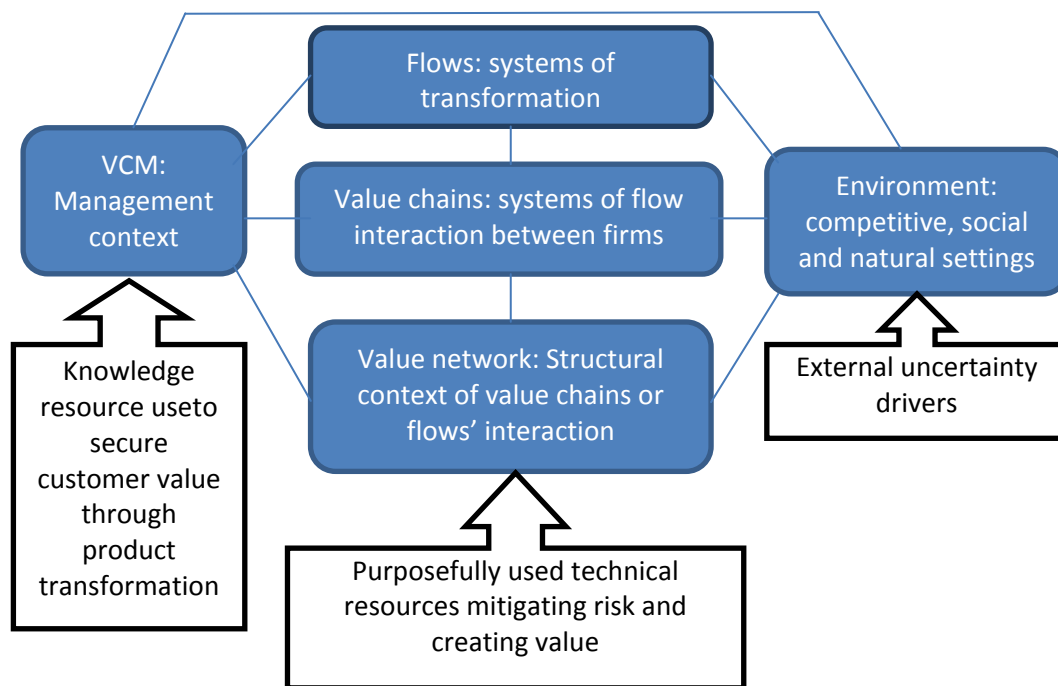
VCM: Management context

Flows: systems of transformation

Value chains: systems of flow interaction between firms

Value network: Structural context of value chains or flows' interaction

Environment: competitive, social and natural settings

Knowledge resource useto secure customer value through product transformation

Purposefully used technical resources mitigating risk and creating value

External uncertainty drivers